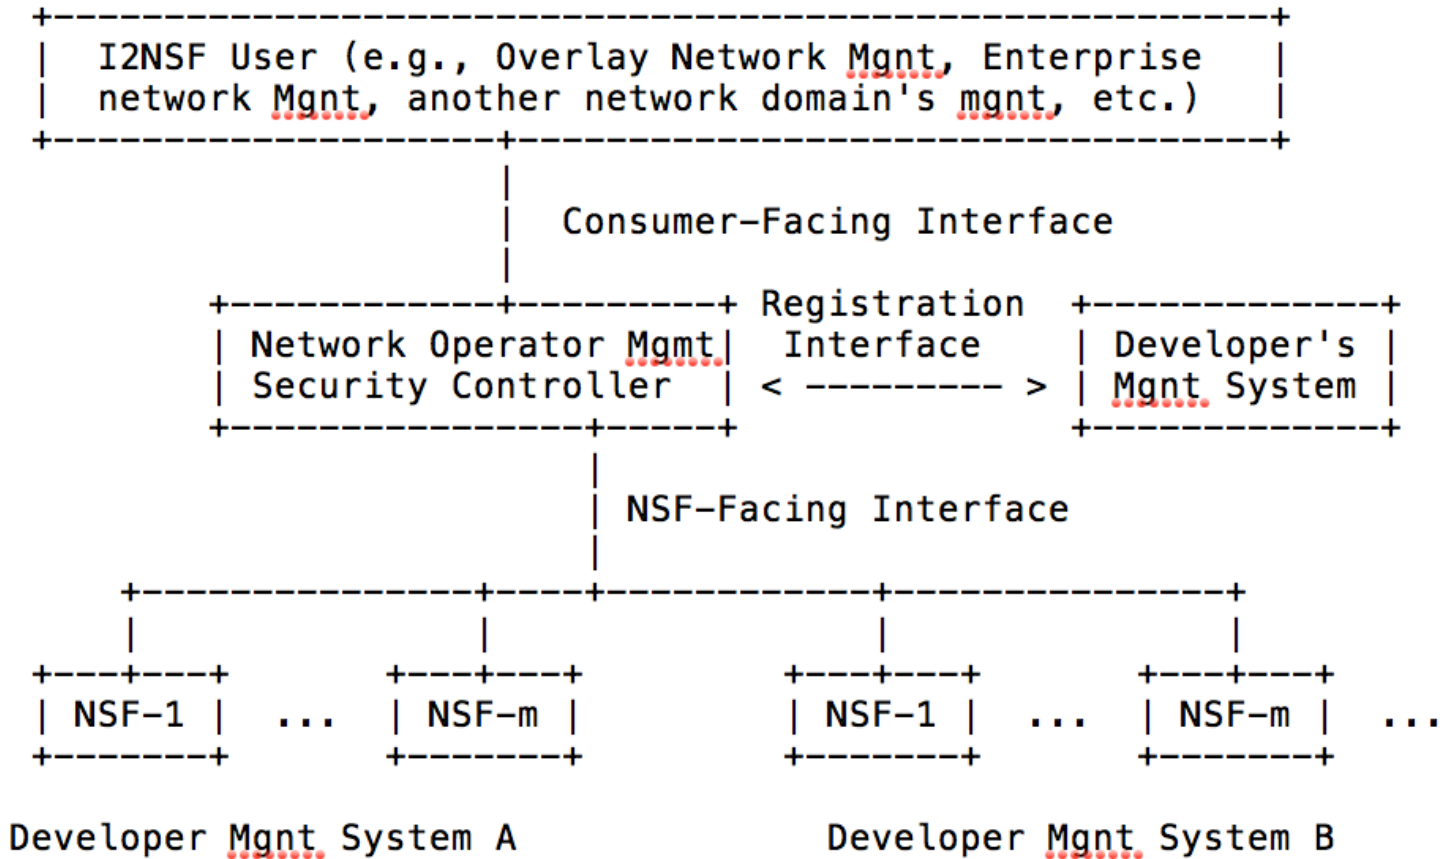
I2NSF User (e.g., Overlay Network Mgnt, Enterprise network Mgnt, another network domain's mgnt, etc.)

Consumer-Facing Interface

Network Operator Mgmt Security Controller

Registration Interface

< --------- >

Developer's Mgnt System

NSF-Facing Interface

NSF-1 ... NSF-m

NSF-1 ... NSF-m ...

Developer Mgnt System A

Developer Mgnt System B